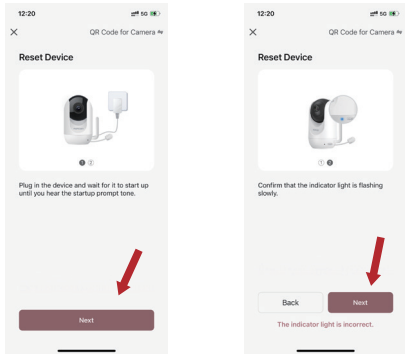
12:20
5G
×
QR Code for Camera ⇋
Reset Device
Plug in the device and wait for it to start up until you hear the startup prompt tone.
Next

12:20
5G
×
QR Code for Camera ⇋
Reset Device
Confirm that the indicator light is flashing slowly.
Back
Next
The indicator light is incorrect.